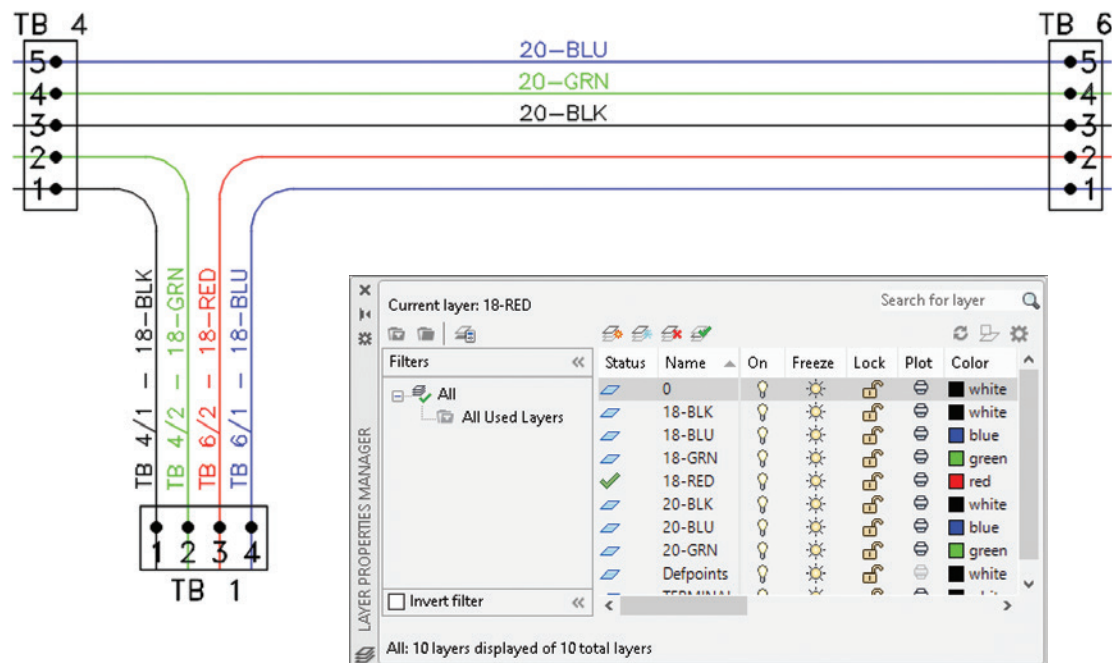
TB 4

5
4
3
2
1

20–BLU
20–GRN
20–BLK

TB 6

5
4
3
2
1

TB 4/1 – 18–BLK
TB 4/2 – 18–GRN
TB 6/2 – 18–RED
TB 6/1 – 18–BLU

1 2 3 4
TB 1

LAYER PROPERTIES MANAGER

Current layer: 18-RED

Search for layer

Filters

All
All Used Layers

Invert filter

| Status | Name | On | Freeze | Lock | Plot | Color |
|---|---|---|---|---|---|---|
| | 0 | | | | | white |
| | 18-BLK | | | | | white |
| | 18-BLU | | | | | blue |
| | 18-GRN | | | | | green |
| | 18-RED | | | | | red |
| | 20-BLK | | | | | white |
| | 20-BLU | | | | | blue |
| | 20-GRN | | | | | green |
| | Defpoints | | | | | white |
| | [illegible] | | | | | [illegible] |

All: 10 layers displayed of 10 total layers